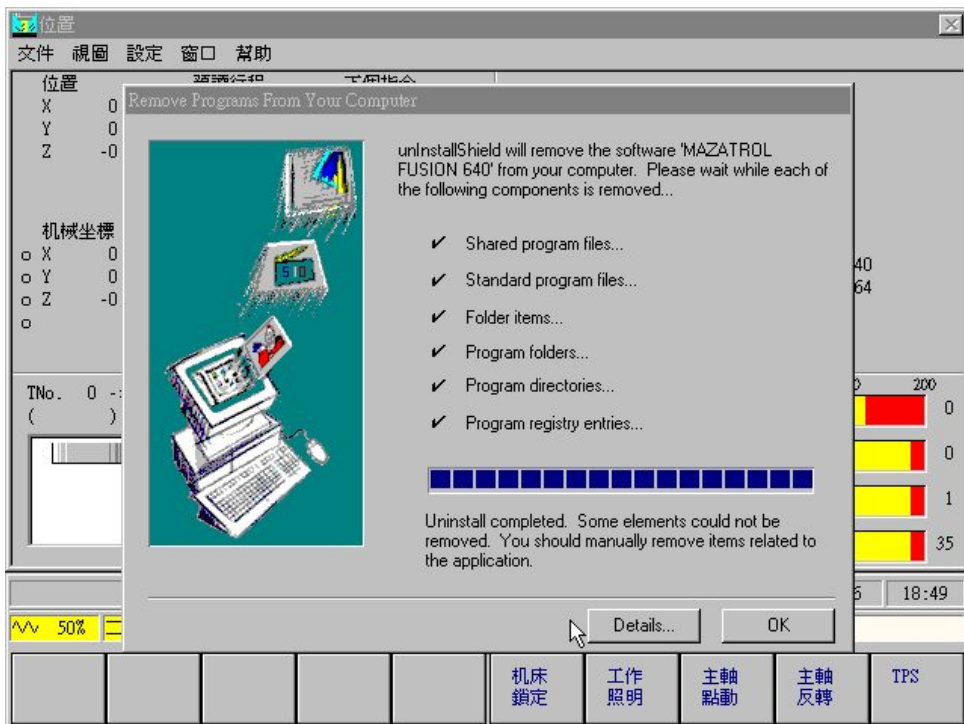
位置

文件 視圖 設定 窗口 幫助

位置
X 0
Y 0
Z -0

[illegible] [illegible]

机械坐標
o X 0
o Y 0
o Z -0
o

TNo. 0 -
( )

40
64

200
0
0
1
35

18:49

50%

Remove Programs From Your Computer

unInstallShield will remove the software 'MAZATROL FUSION 640' from your computer. Please wait while each of the following components is removed...

✔ Shared program files...
✔ Standard program files...
✔ Folder items...
✔ Program folders...
✔ Program directories...
✔ Program registry entries...

Uninstall completed. Some elements could not be removed. You should manually remove items related to the application.

Details...
OK

机床 鎖定
工作 照明
主軸 點動
主軸 反轉
TPS